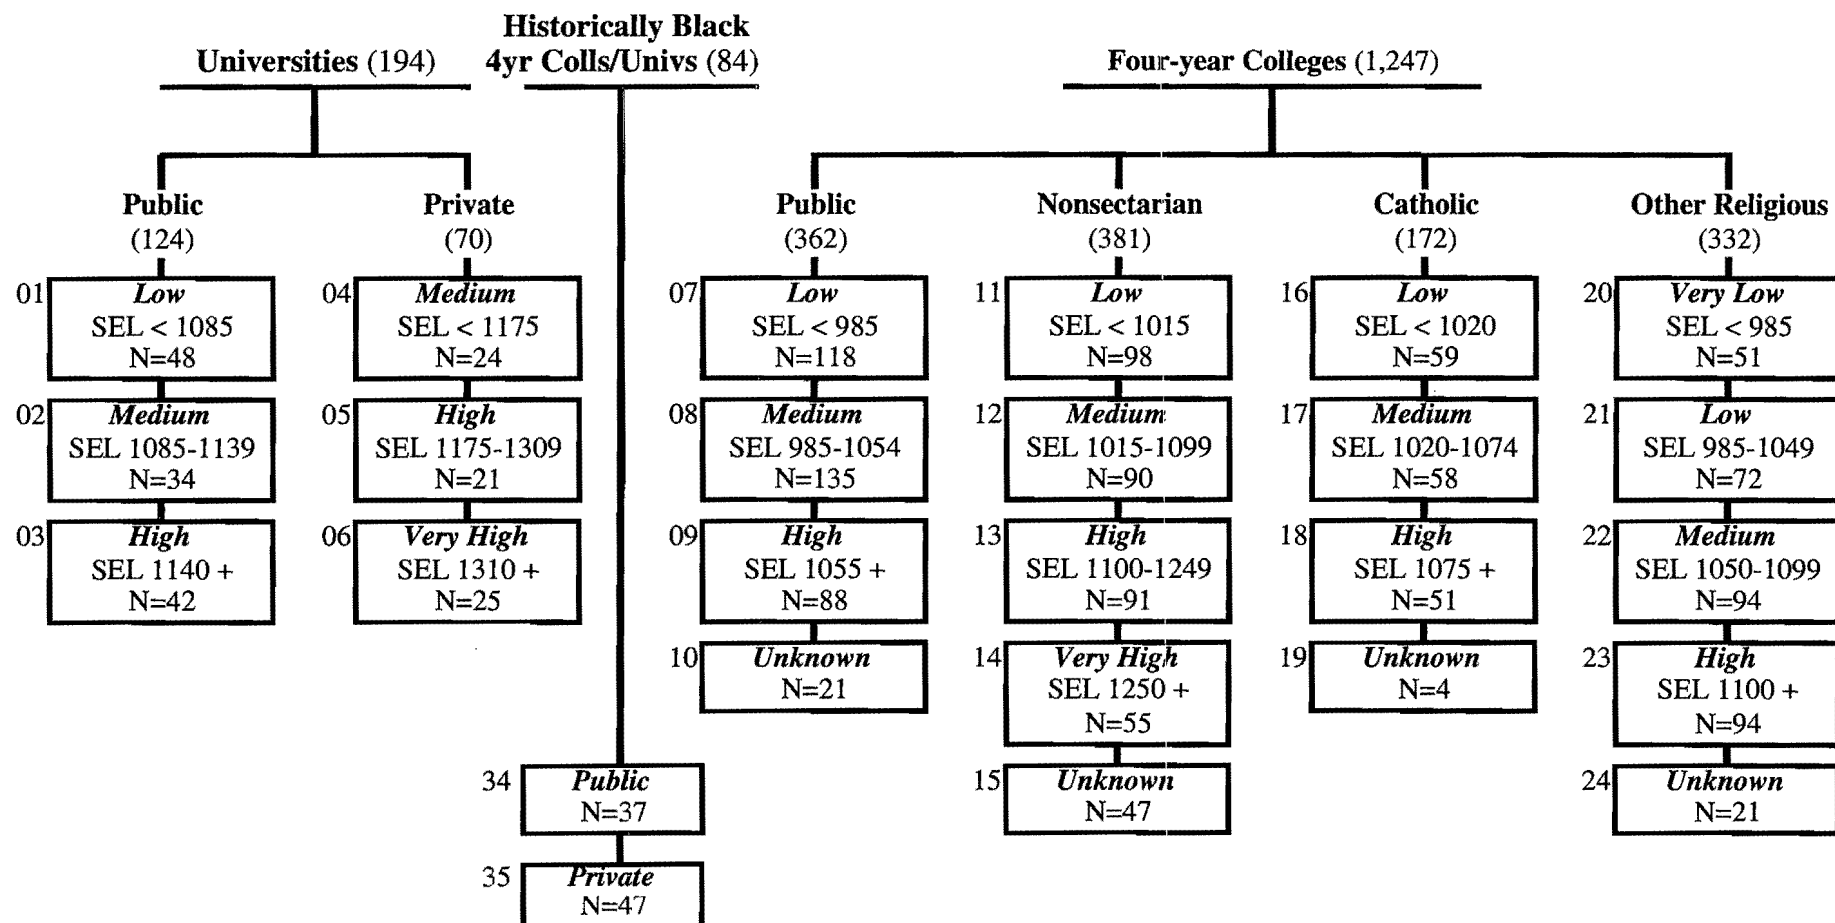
Universities (194)

Historically Black 4yr Colls/Univs (84)

Four-year Colleges (1,247)

Public (124)

01 Low SEL < 1085 N=48

02 Medium SEL 1085-1139 N=34

03 High SEL 1140 + N=42

Private (70)

04 Medium SEL < 1175 N=24

05 High SEL 1175-1309 N=21

06 Very High SEL 1310 + N=25

34 Public N=37

35 Private N=47

Public (362)

07 Low SEL < 985 N=118

08 Medium SEL 985-1054 N=135

09 High SEL 1055 + N=88

10 Unknown N=21

Nonsectarian (381)

11 Low SEL < 1015 N=98

12 Medium SEL 1015-1099 N=90

13 High SEL 1100-1249 N=91

14 Very High SEL 1250 + N=55

15 Unknown N=47

Catholic (172)

16 Low SEL < 1020 N=59

17 Medium SEL 1020-1074 N=58

18 High SEL 1075 + N=51

19 Unknown N=4

Other Religious (332)

20 Very Low SEL < 985 N=51

21 Low SEL 985-1049 N=72

22 Medium SEL 1050-1099 N=94

23 High SEL 1100 + N=94

24 Unknown N=21